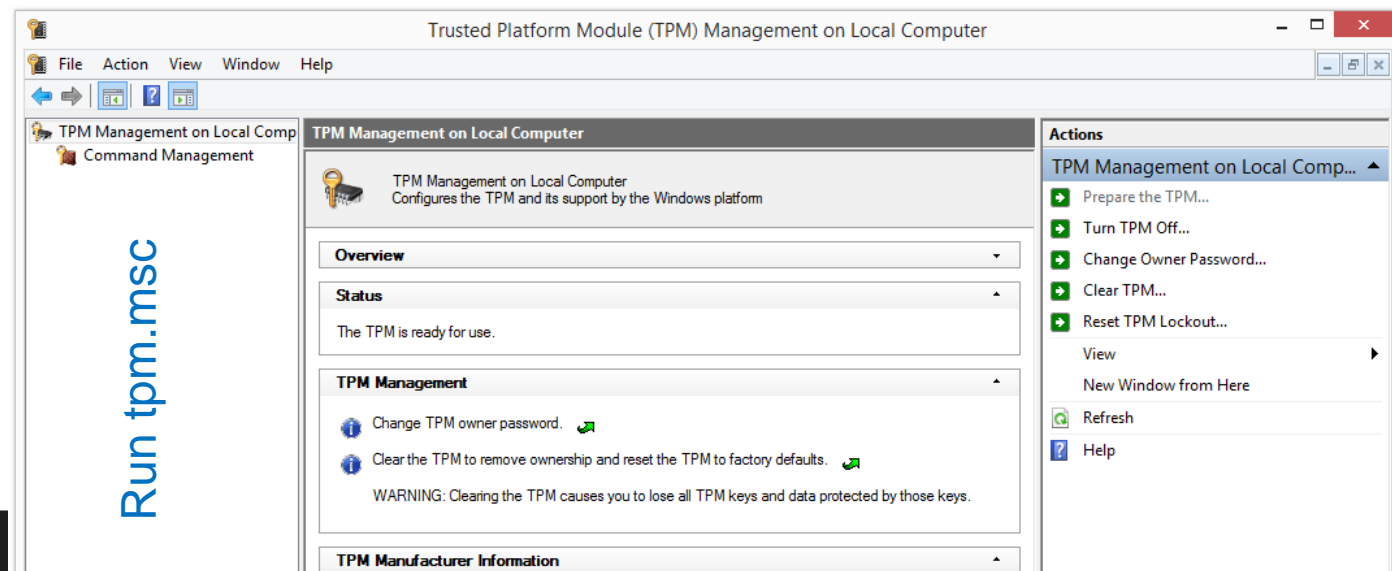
Trusted Platform Module (TPM) Management on Local Computer

File Action View Window Help

TPM Management on Local Comp
Command Management

Run tpm.msc

TPM Management on Local Computer

TPM Management on Local Computer
Configures the TPM and its support by the Windows platform

Overview

Status

The TPM is ready for use.

TPM Management

Change TPM owner password.

Clear the TPM to remove ownership and reset the TPM to factory defaults.

WARNING: Clearing the TPM causes you to lose all TPM keys and data protected by those keys.

TPM Manufacturer Information

Actions

TPM Management on Local Comp...

Prepare the TPM...

Turn TPM Off...

Change Owner Password...

Clear TPM...

Reset TPM Lockout...

View

New Window from Here

Refresh

Help